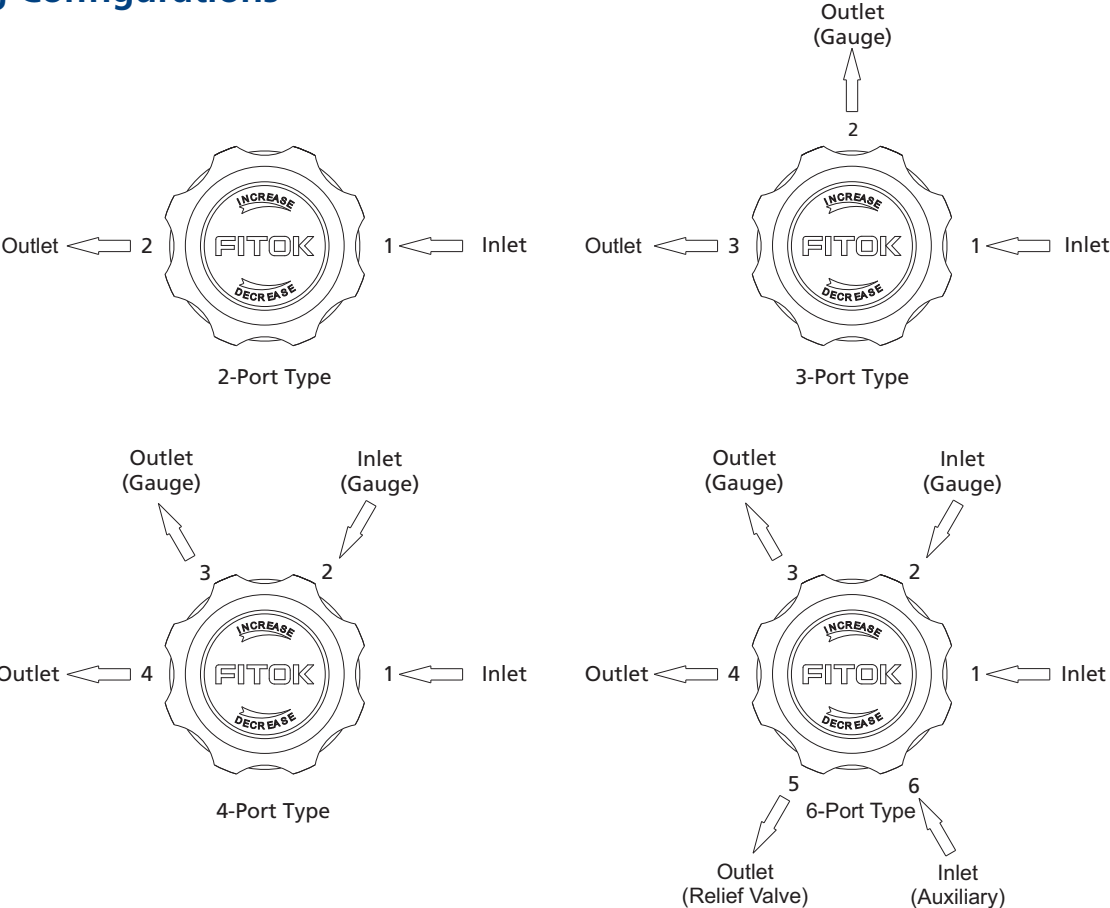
g Configurations

INCREASE
FITOK
DECREASE
Outlet 2
1 Inlet
2-Port Type

Outlet
(Gauge)
2
INCREASE
FITOK
DECREASE
Outlet 3
1 Inlet
3-Port Type

Outlet
(Gauge)
Inlet
(Gauge)
3
2
INCREASE
FITOK
DECREASE
Outlet 4
1 Inlet
4-Port Type

Outlet
(Gauge)
Inlet
(Gauge)
3
2
INCREASE
FITOK
DECREASE
Outlet 4
1 Inlet
5
6
6-Port Type
Outlet
(Relief Valve)
Inlet
(Auxiliary)